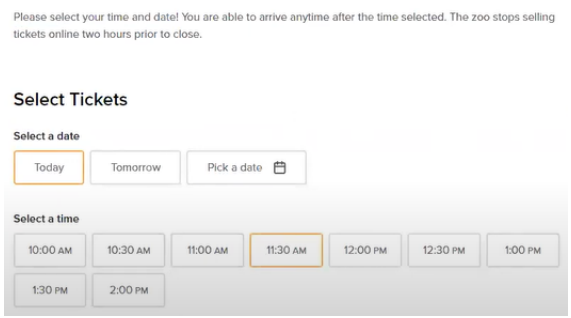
Please select your time and date! You are able to arrive anytime after the time selected. The zoo stops selling tickets online two hours prior to close.

Select Tickets

Select a date

Today

Tomorrow

Pick a date

Select a time

10:00 AM

10:30 AM

11:00 AM

11:30 AM

12:00 PM

12:30 PM

1:00 PM

1:30 PM

2:00 PM